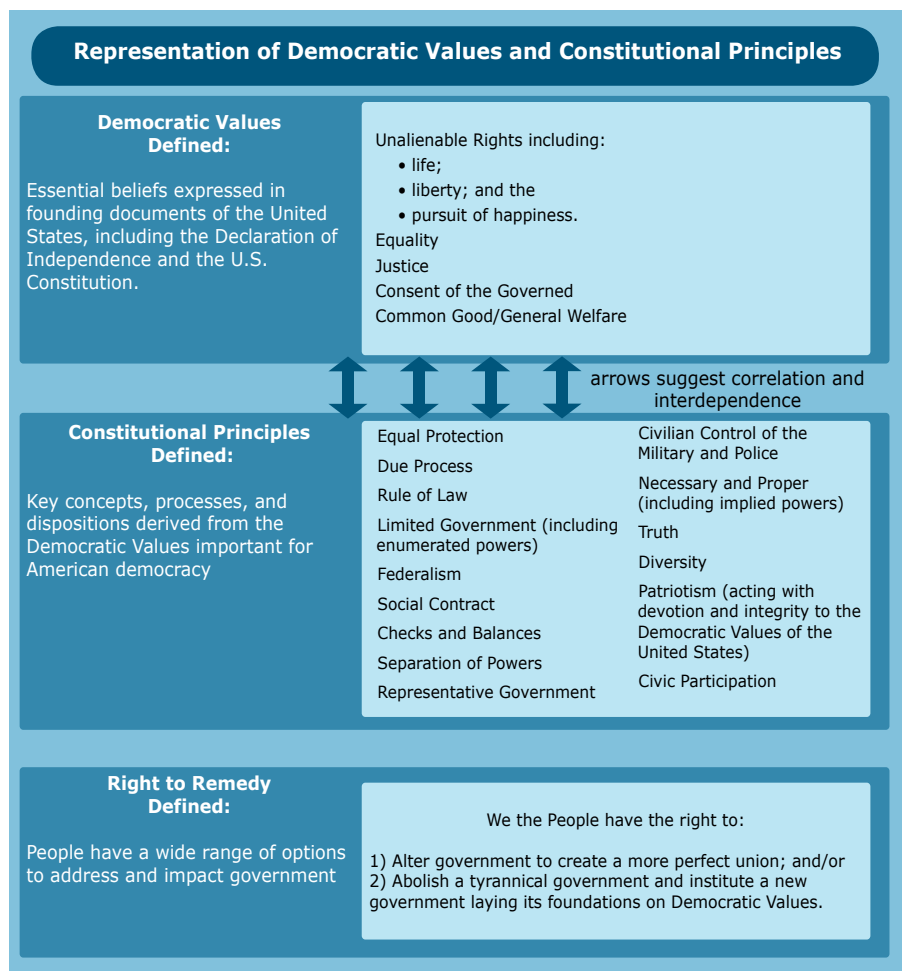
Representation of Democratic Values and Constitutional Principles

Democratic Values Defined:

Essential beliefs expressed in founding documents of the United States, including the Declaration of Independence and the U.S. Constitution.

Unalienable Rights including:
• life;
• liberty; and the
• pursuit of happiness.
Equality
Justice
Consent of the Governed
Common Good/General Welfare

arrows suggest correlation and interdependence

Constitutional Principles Defined:

Key concepts, processes, and dispositions derived from the Democratic Values important for American democracy

Equal Protection
Due Process
Rule of Law
Limited Government (including enumerated powers)
Federalism
Social Contract
Checks and Balances
Separation of Powers
Representative Government

Civilian Control of the Military and Police
Necessary and Proper (including implied powers)
Truth
Diversity
Patriotism (acting with devotion and integrity to the Democratic Values of the United States)
Civic Participation

Right to Remedy Defined:

People have a wide range of options to address and impact government

We the People have the right to:

1) Alter government to create a more perfect union; and/or
2) Abolish a tyrannical government and institute a new government laying its foundations on Democratic Values.